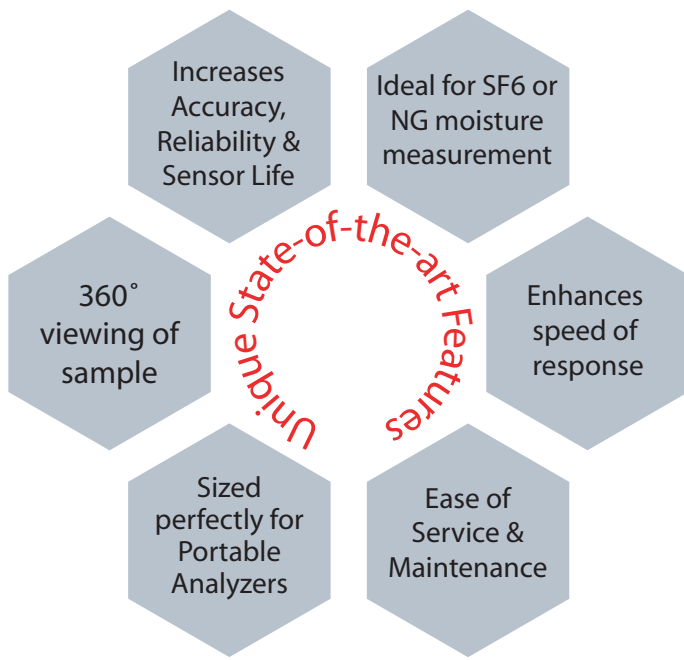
Unique State-of-the-art Features

Increases Accuracy, Reliability & Sensor Life

Ideal for SF6 or NG moisture measurement

Enhances speed of response

Ease of Service & Maintenance

Sized perfectly for Portable Analyzers

360˚ viewing of sample